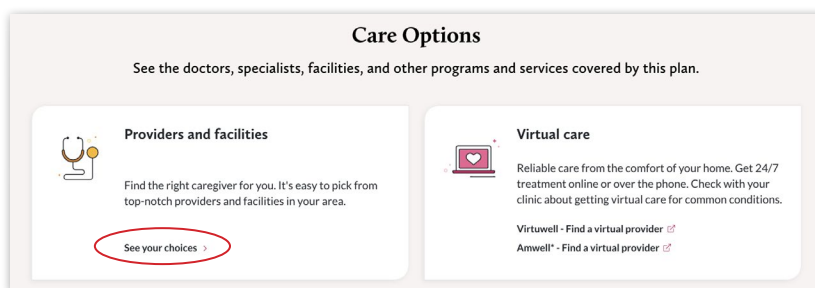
Care Options

See the doctors, specialists, facilities, and other programs and services covered by this plan.

Providers and facilities

Find the right caregiver for you. It's easy to pick from top-notch providers and facilities in your area.

See your choices >

Virtual care

Reliable care from the comfort of your home. Get 24/7 treatment online or over the phone. Check with your clinic about getting virtual care for common conditions.

Virtuwell - Find a virtual provider

Amwell* - Find a virtual provider